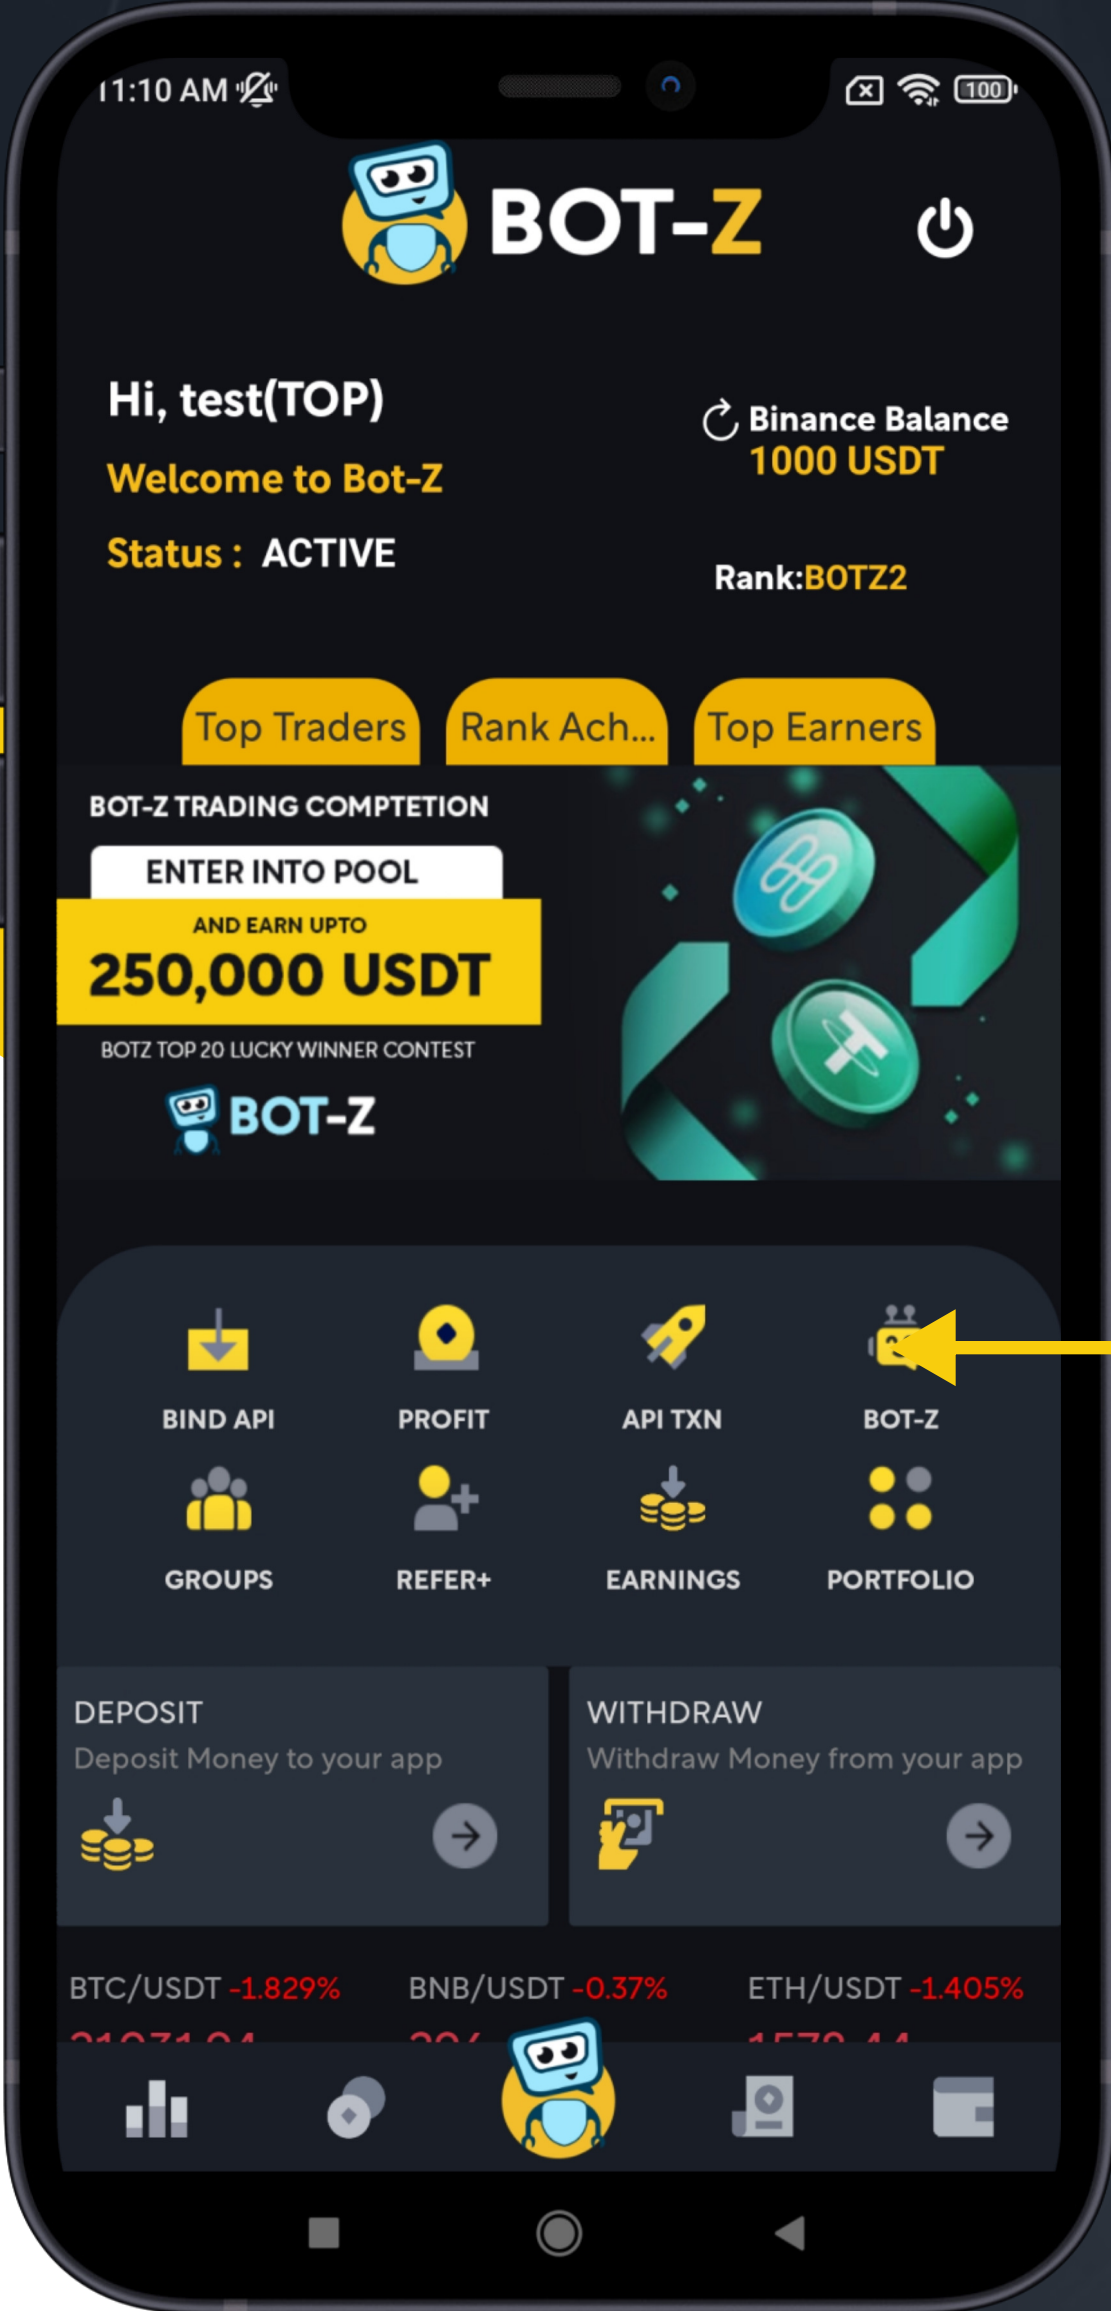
11:10 AM

BOT-Z

Hi, test(TOP)

Welcome to Bot-Z

Status : ACTIVE

Binance Balance
1000 USDT

Rank:BOTZ2

Top Traders
Rank Ach...
Top Earners

BOT-Z TRADING COMPTETION
ENTER INTO POOL
AND EARN UPTO
250,000 USDT
BOTZ TOP 20 LUCKY WINNER CONTEST
BOT-Z

BIND API
PROFIT
API TXN
BOT-Z
GROUPS
REFER+
EARNINGS
PORTFOLIO

DEPOSIT
Deposit Money to your app

WITHDRAW
Withdraw Money from your app

BTC/USDT -1.829%
BNB/USDT -0.37%
ETH/USDT -1.405%
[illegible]